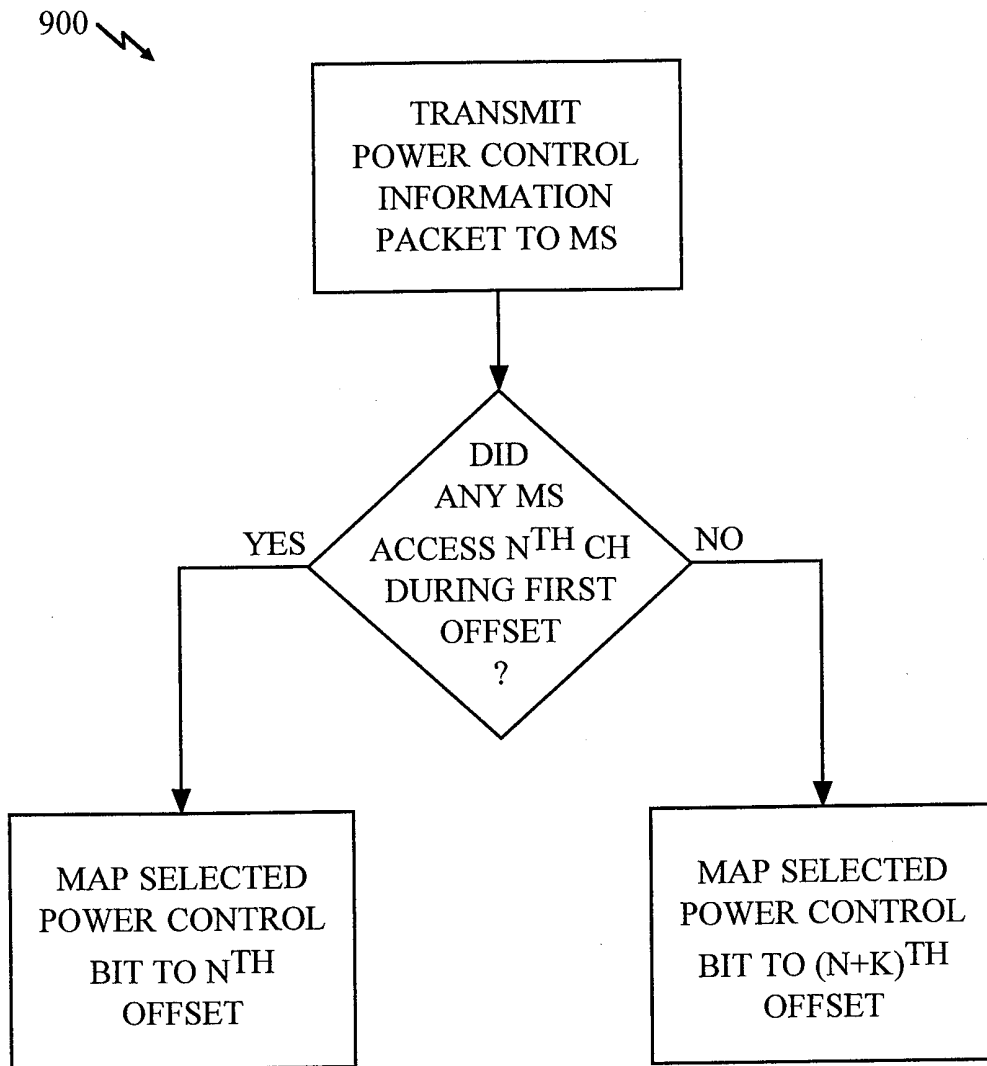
900

TRANSMIT POWER CONTROL INFORMATION PACKET TO MS

DID ANY MS ACCESS N$^{TH}$ CH DURING FIRST OFFSET ?

YES

NO

MAP SELECTED POWER CONTROL BIT TO N$^{TH}$ OFFSET

MAP SELECTED POWER CONTROL BIT TO (N+K)$^{TH}$ OFFSET